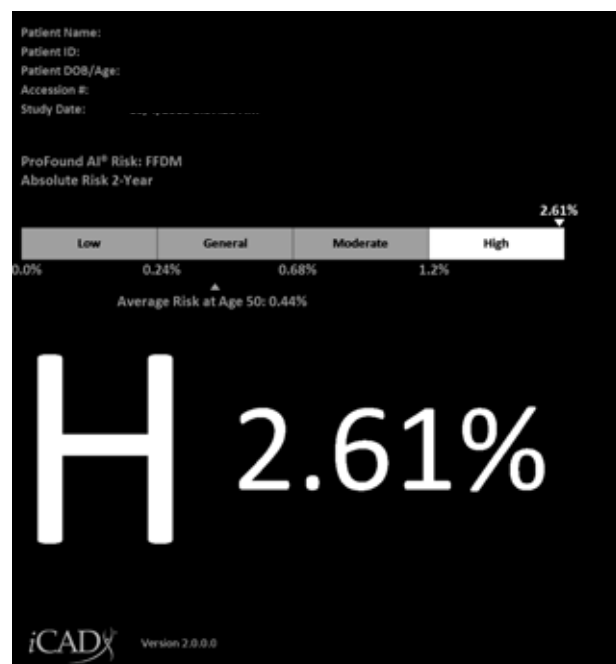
Patient Name:
Patient ID:
Patient DOB/Age:
Accession #:
Study Date: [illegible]

ProFound AI® Risk: FFDM
Absolute Risk 2-Year

2.61%

| Low | General | Moderate | High |
|---|---|---|---|

0.0% 0.24% 0.68% 1.2%

Average Risk at Age 50: 0.44%

H 2.61%

iCAD Version 2.0.0.0